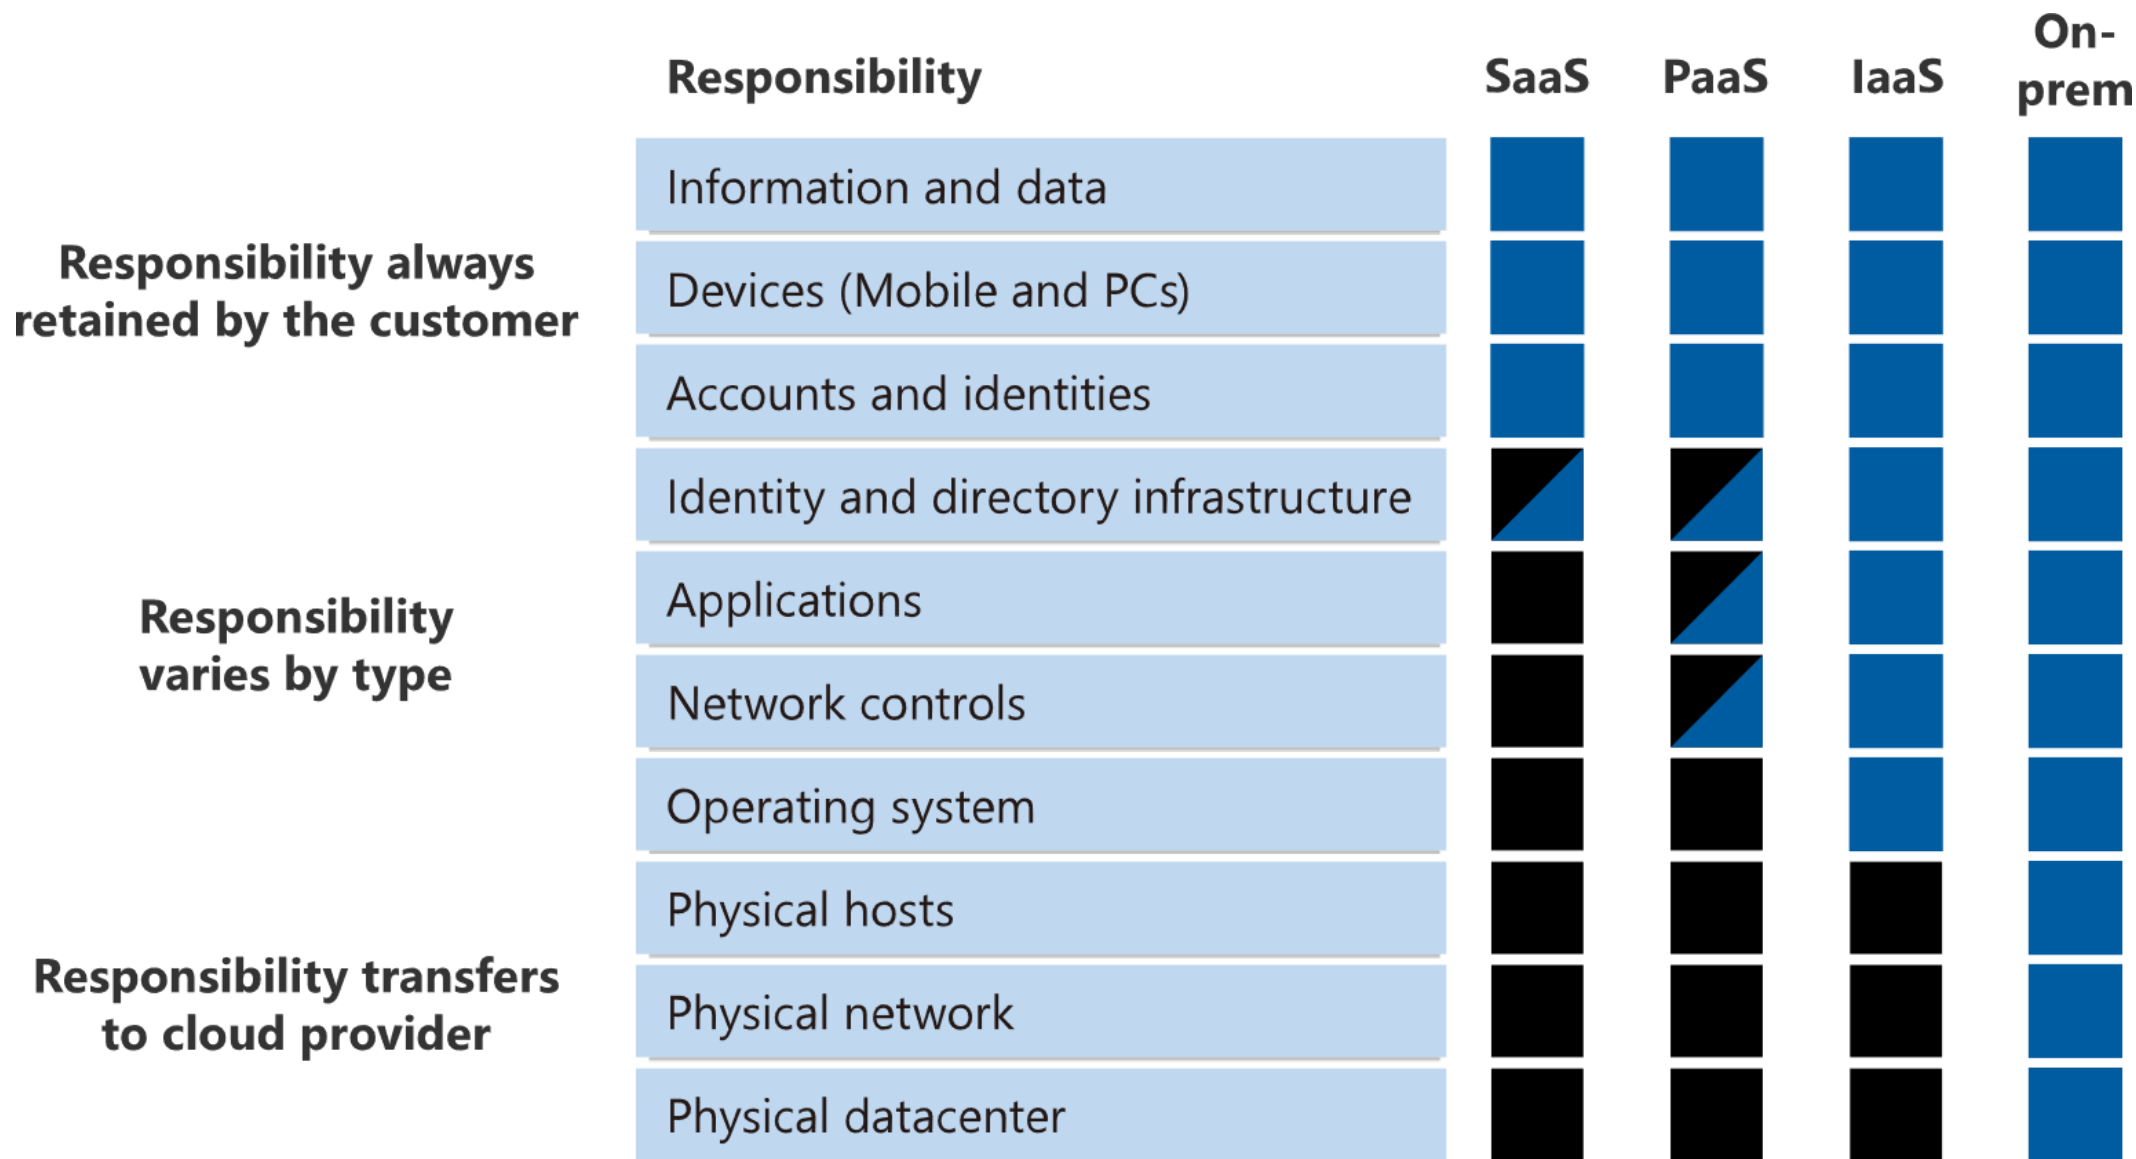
| Responsibility | SaaS | PaaS | IaaS | On-prem |
|---|---|---|---|---|
| Information and data | | | | |
| Devices (Mobile and PCs) | | | | |
| Accounts and identities | | | | |
| Identity and directory infrastructure | | | | |
| Applications | | | | |
| Network controls | | | | |
| Operating system | | | | |
| Physical hosts | | | | |
| Physical network | | | | |
| Physical datacenter | | | | |

Responsibility always retained by the customer

Responsibility varies by type

Responsibility transfers to cloud provider